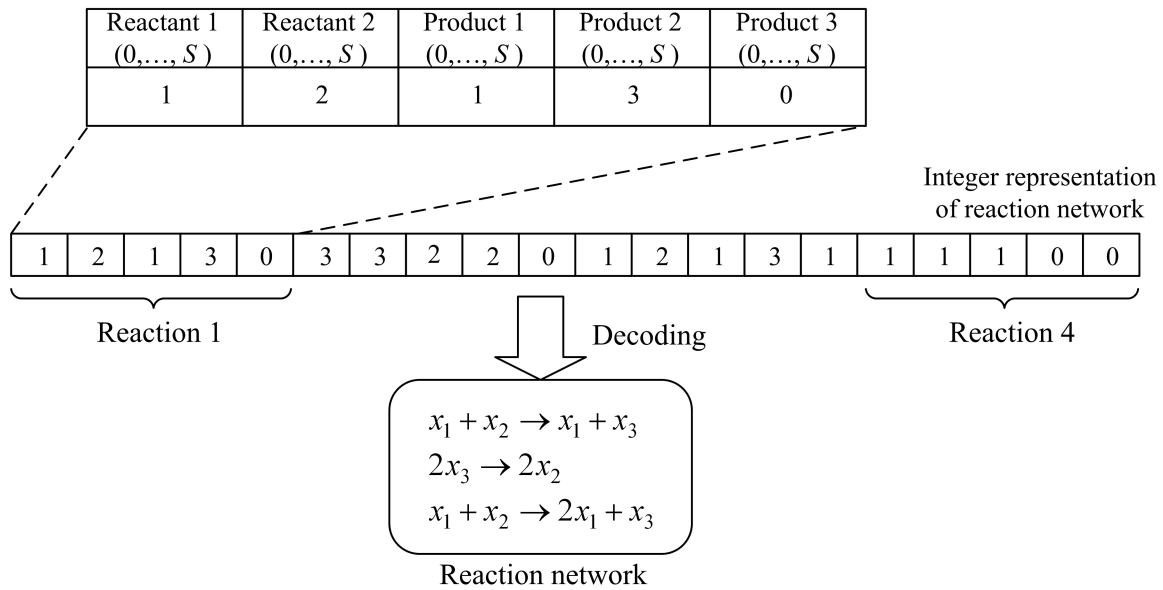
| Reactant 1 $(0,\ldots,S)$ | Reactant 2 $(0,\ldots,S)$ | Product 1 $(0,\ldots,S)$ | Product 2 $(0,\ldots,S)$ | Product 3 $(0,\ldots,S)$ |
|---|---|---|---|---|
| 1 | 2 | 1 | 3 | 0 |

Integer representation of reaction network

| 1 | 2 | 1 | 3 | 0 | 3 | 3 | 2 | 2 | 0 | 1 | 2 | 1 | 3 | 1 | 1 | 1 | 1 | 0 | 0 |
|---|---|---|---|---|---|---|---|---|---|---|---|---|---|---|---|---|---|---|---|

Reaction 1

Decoding

Reaction 4

$x_1 + x_2 \to x_1 + x_3$
$2x_3 \to 2x_2$
$x_1 + x_2 \to 2x_1 + x_3$

Reaction network